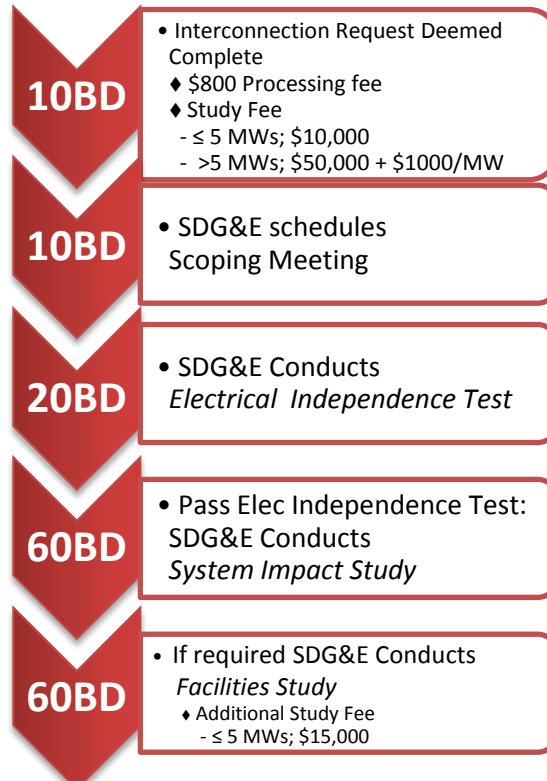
10BD

• Interconnection Request Deemed Complete
♦ \$800 Processing fee
♦ Study Fee
- ≤ 5 MWs; \$10,000
- >5 MWs; \$50,000 + \$1000/MW

10BD

• SDG&E schedules Scoping Meeting

20BD

• SDG&E Conducts *Electrical Independence Test*

60BD

• Pass Elec Independence Test: SDG&E Conducts *System Impact Study*

60BD

• If required SDG&E Conducts *Facilities Study*
♦ Additional Study Fee
- ≤ 5 MWs; \$15,000